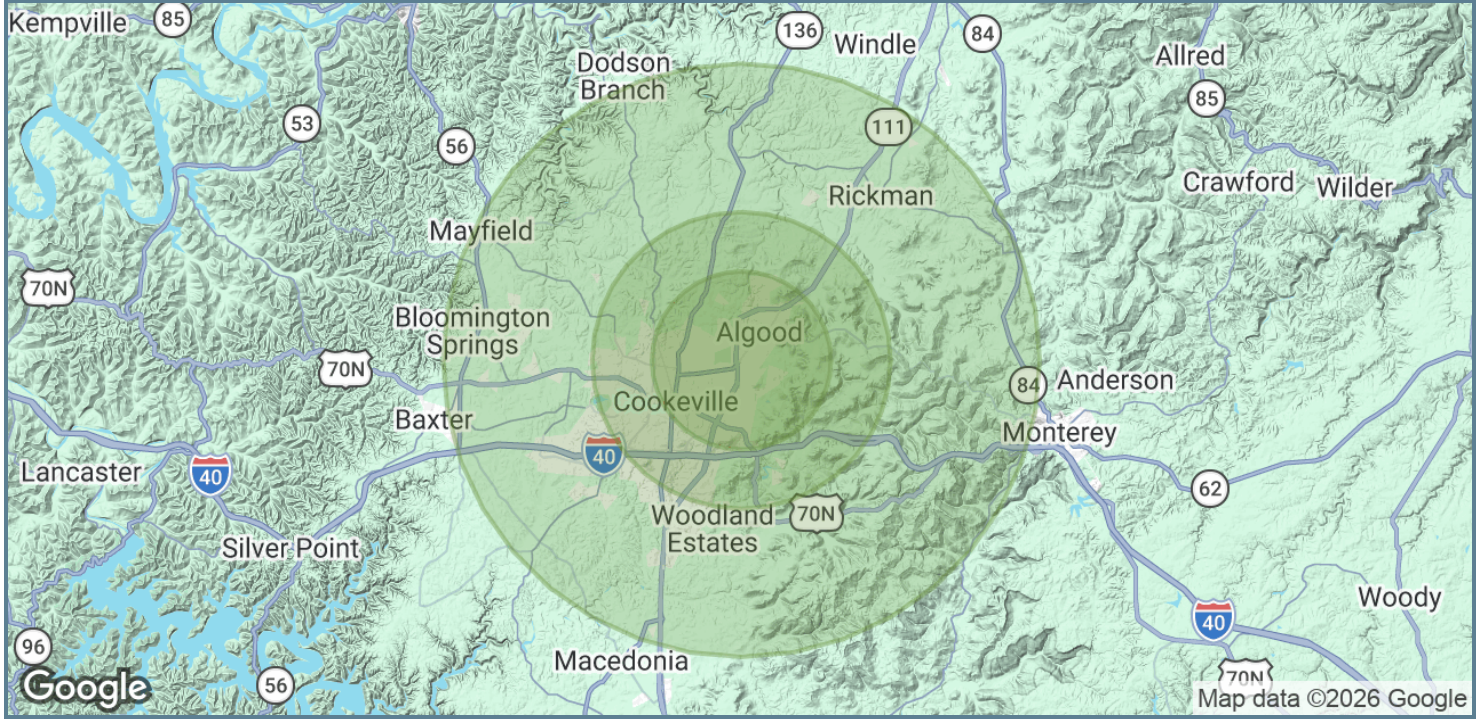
Kempville
85
136
Windle
84
Dodson Branch
Allred
85
53
56
111
Rickman
Crawford
Wilder
Mayfield
70N
Bloomington Springs
Algood
70N
84
Anderson
Baxter
Cookeville
Monterey
Lancaster
40
40
62
Woodland Estates
70N
Silver Point
Woody
40
96
Macedonia
Google
56
70N
Map data ©2026 Google